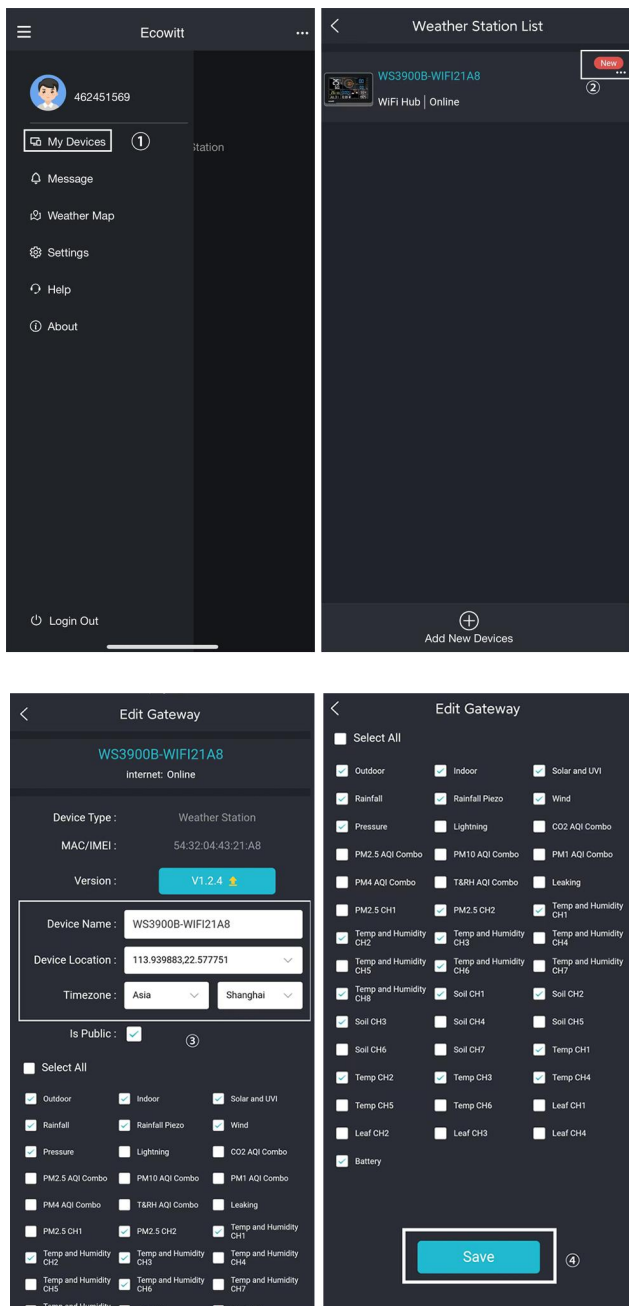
Ecowitt

462451569

My Devices ①

Station

Message

Weather Map

Settings

Help

About

Login Out

Weather Station List

WS3900B-WIFI21A8

WiFi Hub | Online

New

②

Add New Devices

Edit Gateway

WS3900B-WIFI21A8

internet: Online

Device Type : Weather Station

MAC/IMEI : 54:32:04:43:21:A8

Version : V1.2.4

Device Name : WS3900B-WIFI21A8

Device Location : 113.939883,22.577751

Timezone : Asia Shanghai

Is Public :

③

Select All

Outdoor
Indoor
Solar and UVI
Rainfall
Rainfall Piezo
Wind
Pressure
Lightning
CO2 AQI Combo
PM2.5 AQI Combo
PM10 AQI Combo
PM1 AQI Combo
PM4 AQI Combo
T&RH AQI Combo
Leaking
PM2.5 CH1
PM2.5 CH2
Temp and Humidity CH1
Temp and Humidity CH2
Temp and Humidity CH3
Temp and Humidity CH4
Temp and Humidity CH5
Temp and Humidity CH6
Temp and Humidity CH7

Edit Gateway

Select All

Outdoor
Indoor
Solar and UVI
Rainfall
Rainfall Piezo
Wind
Pressure
Lightning
CO2 AQI Combo
PM2.5 AQI Combo
PM10 AQI Combo
PM1 AQI Combo
PM4 AQI Combo
T&RH AQI Combo
Leaking
PM2.5 CH1
PM2.5 CH2
Temp and Humidity CH1
Temp and Humidity CH2
Temp and Humidity CH3
Temp and Humidity CH4
Temp and Humidity CH5
Temp and Humidity CH6
Temp and Humidity CH7
Temp and Humidity CH8
Soil CH1
Soil CH2
Soil CH3
Soil CH4
Soil CH5
Soil CH6
Soil CH7
Temp CH1
Temp CH2
Temp CH3
Temp CH4
Temp CH5
Temp CH6
Leaf CH1
Leaf CH2
Leaf CH3
Leaf CH4
Battery

Save

④